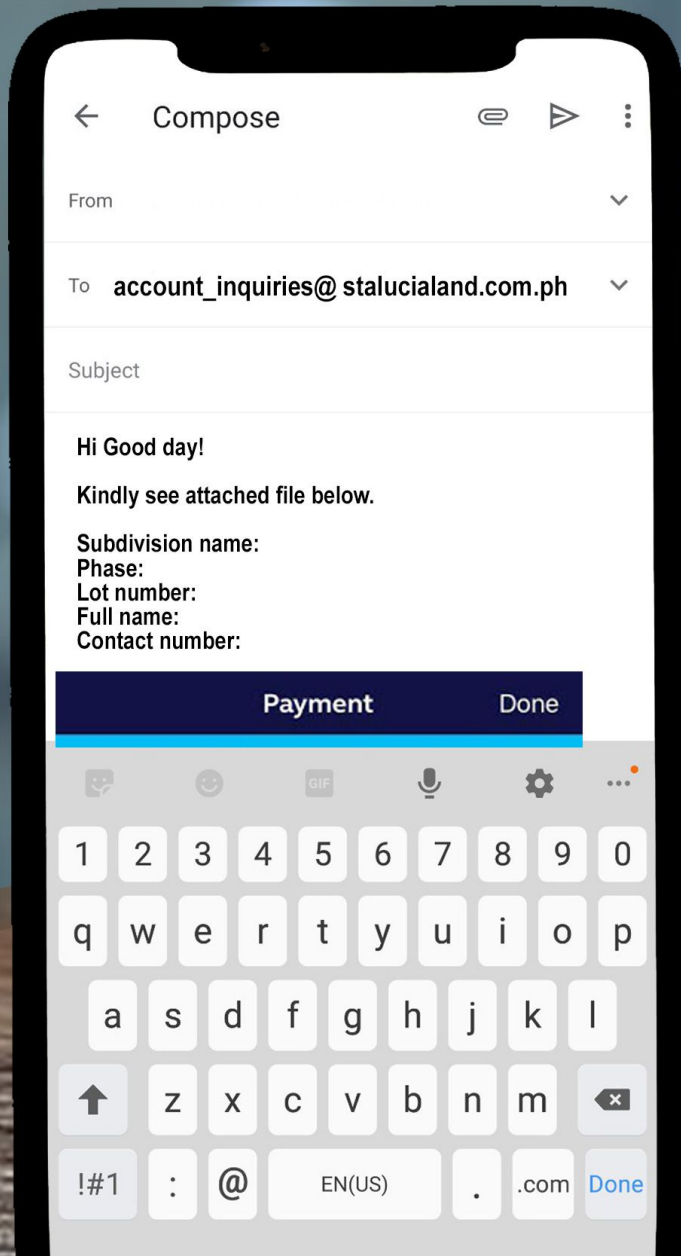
Compose

From

To account_inquiries@ stalucialand.com.ph

Subject

Hi Good day!

Kindly see attached file below.

Subdivision name:
Phase:
Lot number:
Full name:
Contact number:

Payment Done

GIF

1 2 3 4 5 6 7 8 9 0
q w e r t y u i o p
a s d f g h j k l
z x c v b n m
!#1 : @ EN(US) . .com Done